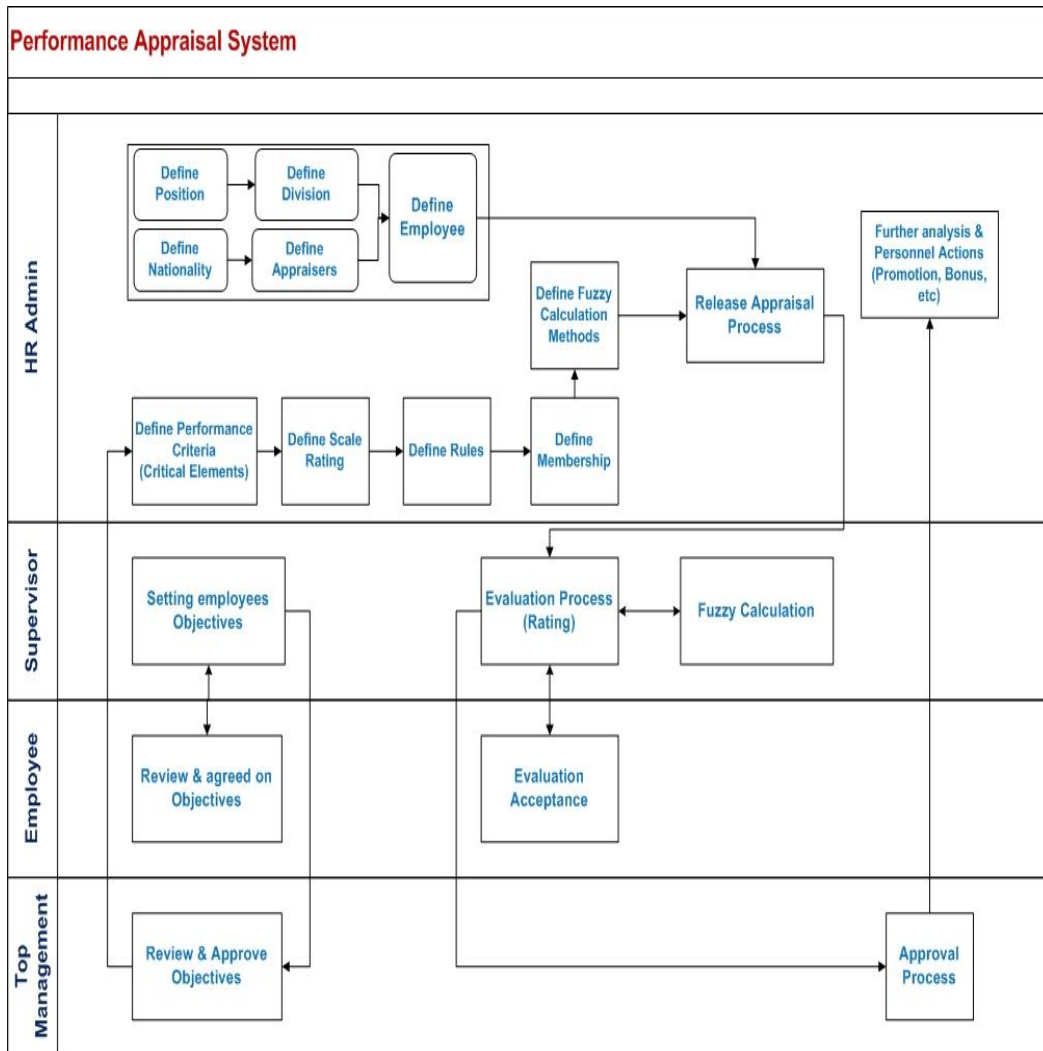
Performance Appraisal System

HR Admin

Define Position

Define Division

Define Employee

Define Nationality

Define Appraisers

Further analysis & Personnel Actions (Promotion, Bonus, etc)

Define Fuzzy Calculation Methods

Release Appraisal Process

Define Performance Criteria (Critical Elements)

Define Scale Rating

Define Rules

Define Membership

Supervisor

Setting employees Objectives

Evaluation Process (Rating)

Fuzzy Calculation

Employee

Review & agreed on Objectives

Evaluation Acceptance

Top Management

Review & Approve Objectives

Approval Process